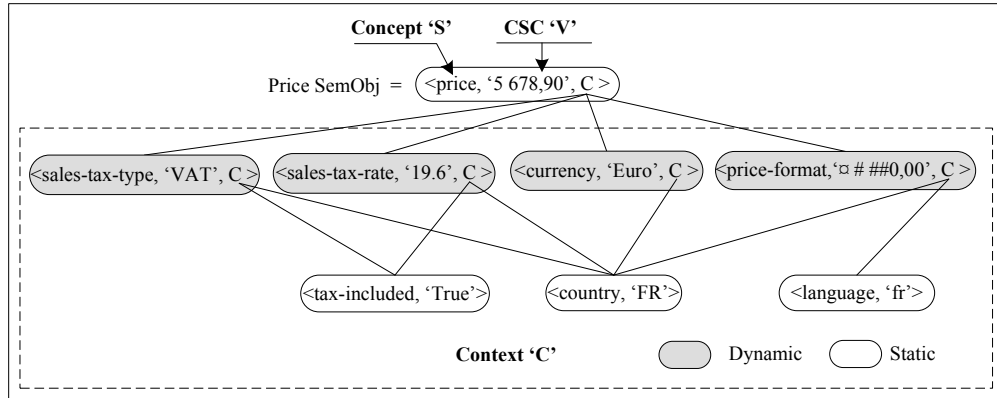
Concept ‘S’

CSC ‘V’

Price SemObj = <price, ‘5 678,90’, C >

<sales-tax-type, ‘VAT’, C >

<sales-tax-rate, ‘19.6’, C >

<currency, ‘Euro’, C >

<price-format,‘¤ # ##0,00’, C >

<tax-included, ‘True’>

<country, ‘FR’>

<language, ‘fr’>

Context ‘C’

Dynamic

Static